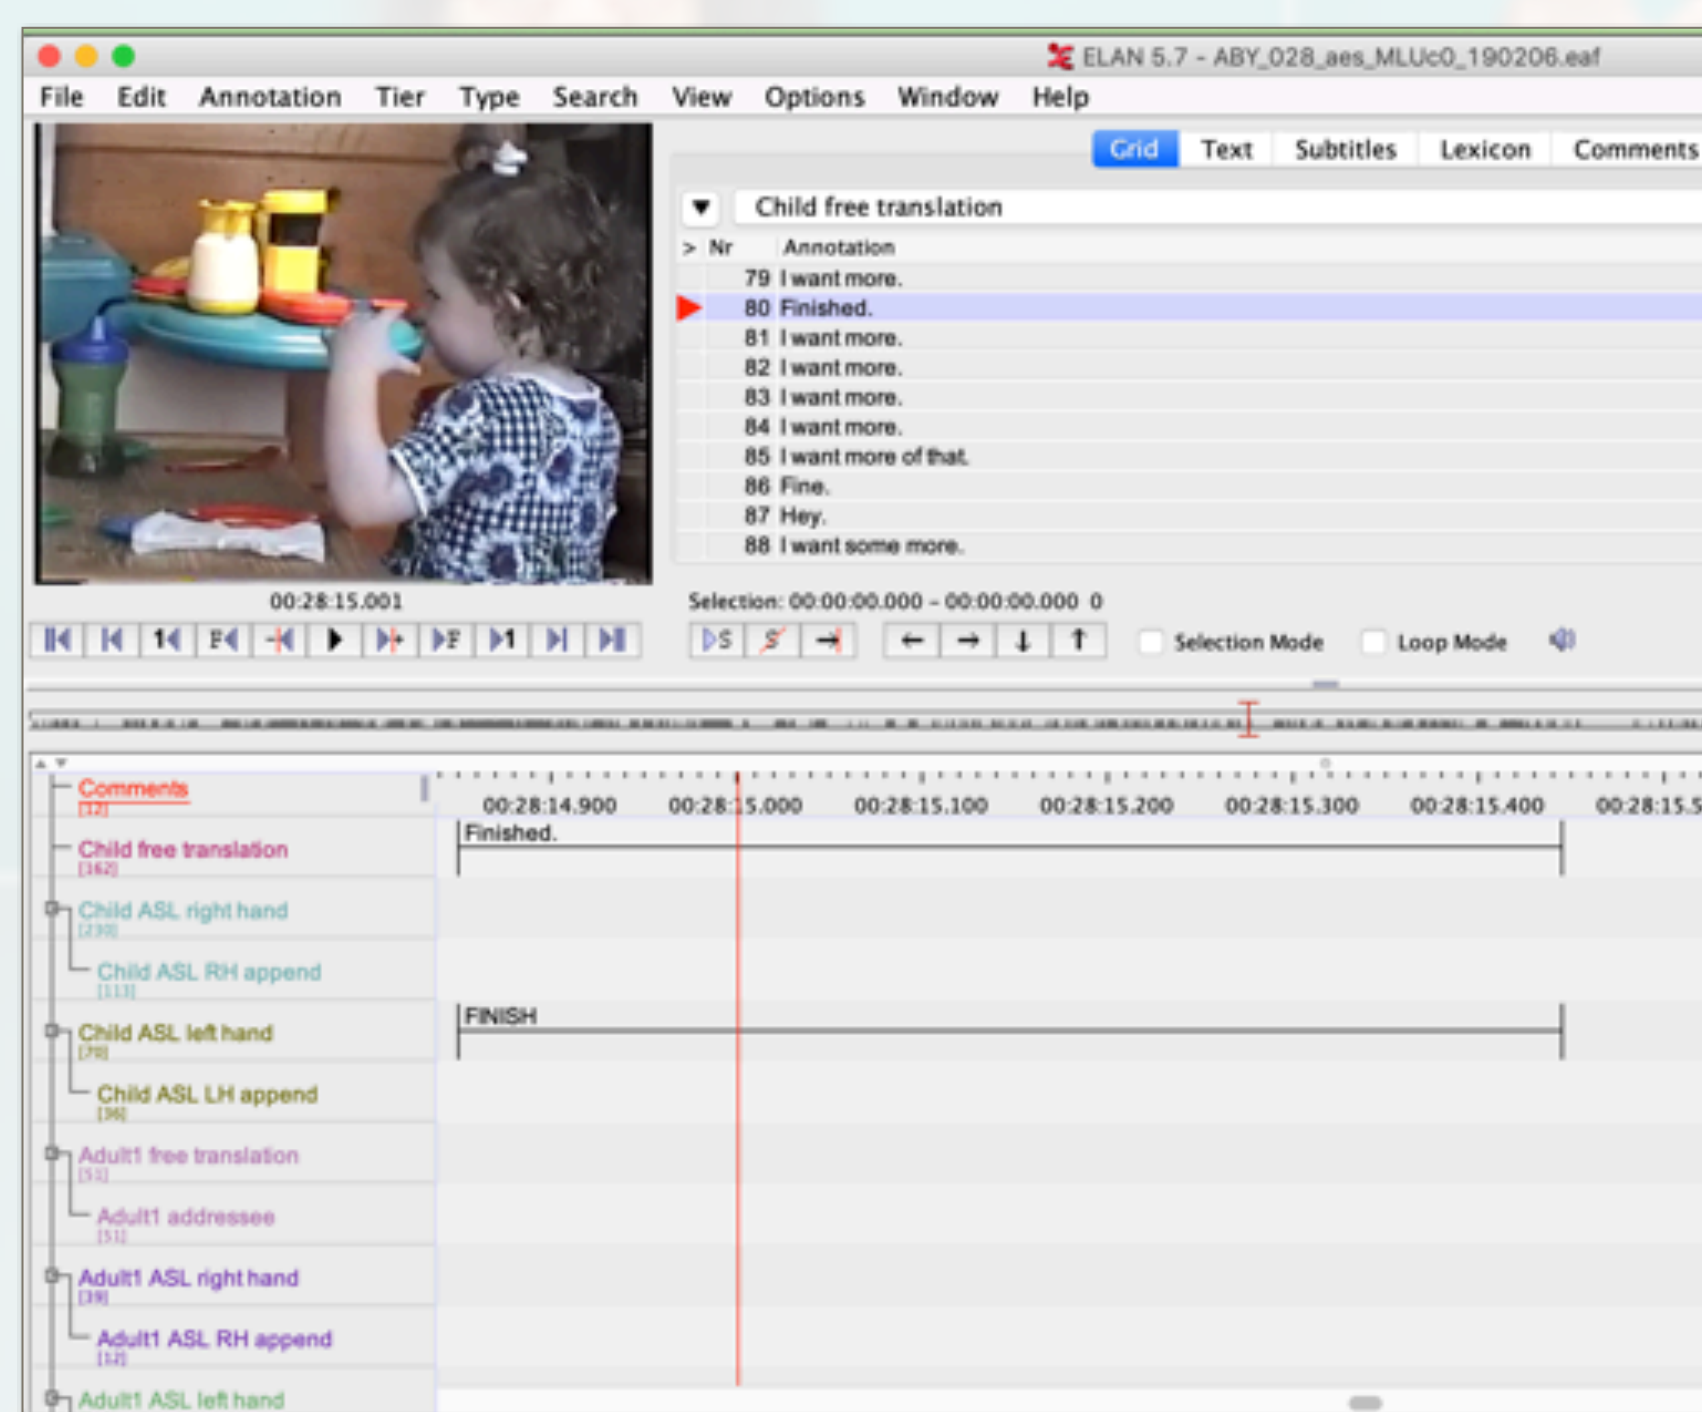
ELAN 5.7 - ABY_028_aes_MLUc0_190206.eaf

File Edit Annotation Tier Type Search View Options Window Help

Grid Text Subtitles Lexicon Comments

Child free translation

| > | Nr | Annotation |
|---|---|---|
| | 79 | I want more. |
| | 80 | Finished. |
| | 81 | I want more. |
| | 82 | I want more. |
| | 83 | I want more. |
| | 84 | I want more. |
| | 85 | I want more of that. |
| | 86 | Fine. |
| | 87 | Hey. |
| | 88 | I want some more. |

00:28:15.001

Selection: 00:00:00.000 - 00:00:00.000 0

Selection Mode Loop Mode

Comments [12]
Child free translation [162]
Child ASL right hand [230]
Child ASL RH append [113]
Child ASL left hand [70]
Child ASL LH append [36]
Adult1 free translation [51]
Adult1 addressee [51]
Adult1 ASL right hand [39]
Adult1 ASL RH append [12]
Adult1 ASL left hand

00:28:14.900 00:28:15.000 00:28:15.100 00:28:15.200 00:28:15.300 00:28:15.400 00:28:15.5

Finished.

FINISH